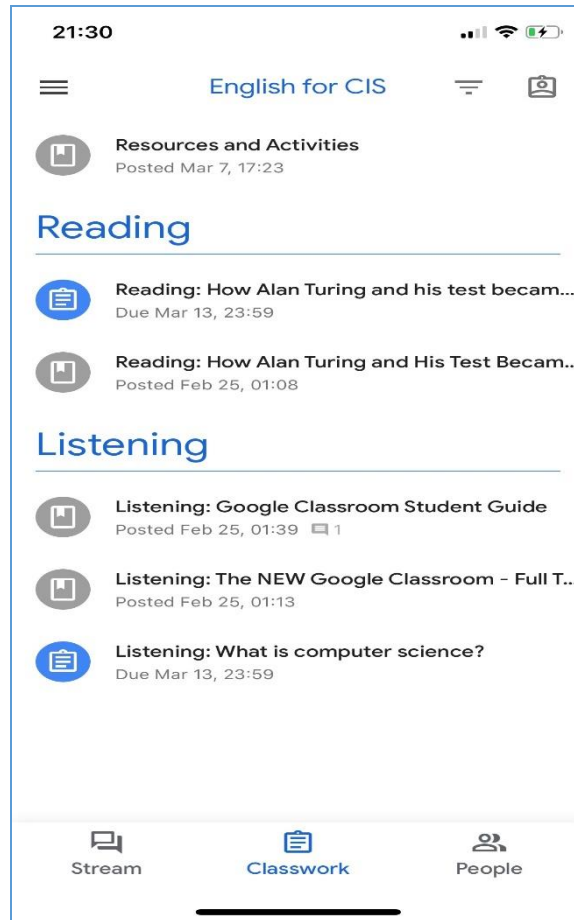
21:30

English for CIS

Resources and Activities
Posted Mar 7, 17:23

Reading

Reading: How Alan Turing and his test becam...
Due Mar 13, 23:59

Reading: How Alan Turing and His Test Becam...
Posted Feb 25, 01:08

Listening

Listening: Google Classroom Student Guide
Posted Feb 25, 01:39 1

Listening: The NEW Google Classroom - Full T...
Posted Feb 25, 01:13

Listening: What is computer science?
Due Mar 13, 23:59

Stream
Classwork
People